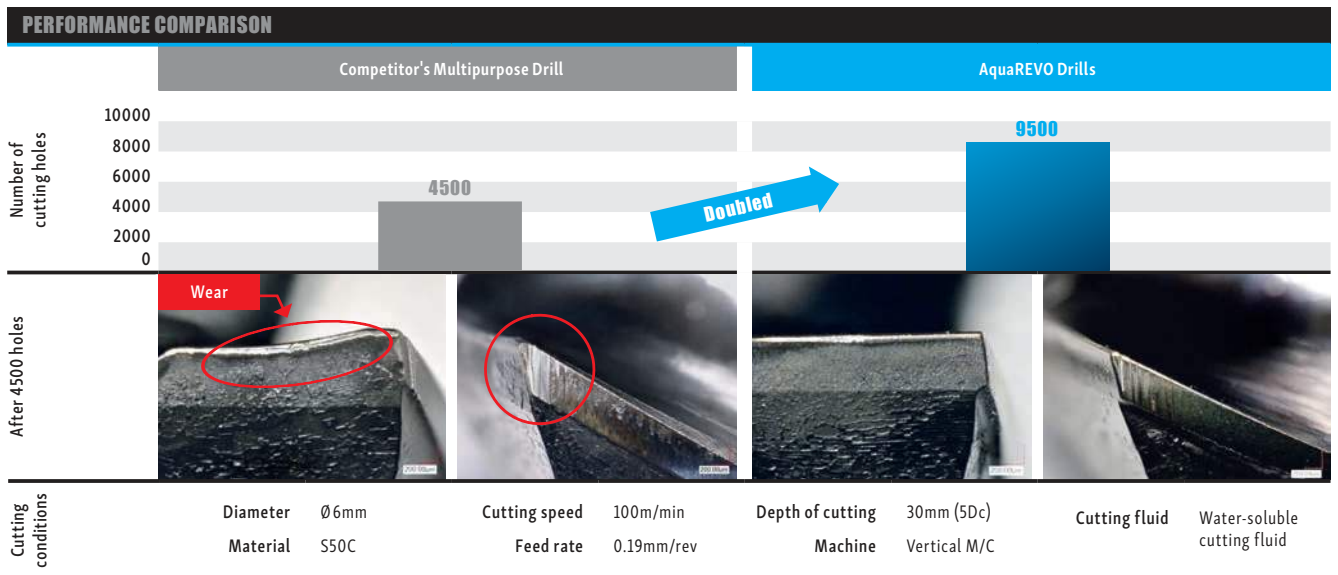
PERFORMANCE COMPARISON

Competitor's Multipurpose Drill

AquaREVO Drills

Number of cutting holes

10000
8000
6000
4000
2000
0

4500

Doubled

9500

After 4500 holes

Wear

200.00μm

200.00μm

200.00μm

200.00μm

Cutting conditions

| Diameter | Ø6mm | Cutting speed | 100m/min | Depth of cutting | 30mm (5Dc) | Cutting fluid | Water-soluble cutting fluid |
|---|---|---|---|---|---|---|---|
| Material | S50C | Feed rate | 0.19mm/rev | Machine | Vertical M/C | | |